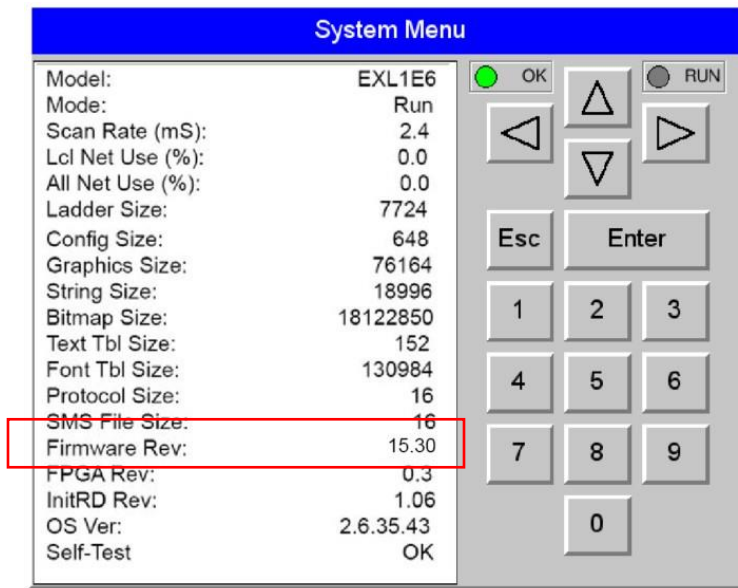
System Menu

| | |
|---|---|
| Model: | EXL1E6 |
| Mode: | Run |
| Scan Rate (mS): | 2.4 |
| Lcl Net Use (%): | 0.0 |
| All Net Use (%): | 0.0 |
| Ladder Size: | 7724 |
| Config Size: | 648 |
| Graphics Size: | 76164 |
| String Size: | 18996 |
| Bitmap Size: | 18122850 |
| Text Tbl Size: | 152 |
| Font Tbl Size: | 130984 |
| Protocol Size: | 16 |
| SMS File Size: | 16 |
| Firmware Rev: | 15.30 |
| FPGA Rev: | 0.3 |
| InitRD Rev: | 1.06 |
| OS Ver: | 2.6.35.43 |
| Self-Test | OK |

OK

RUN

Esc

Enter

1 2 3
4 5 6
7 8 9
0